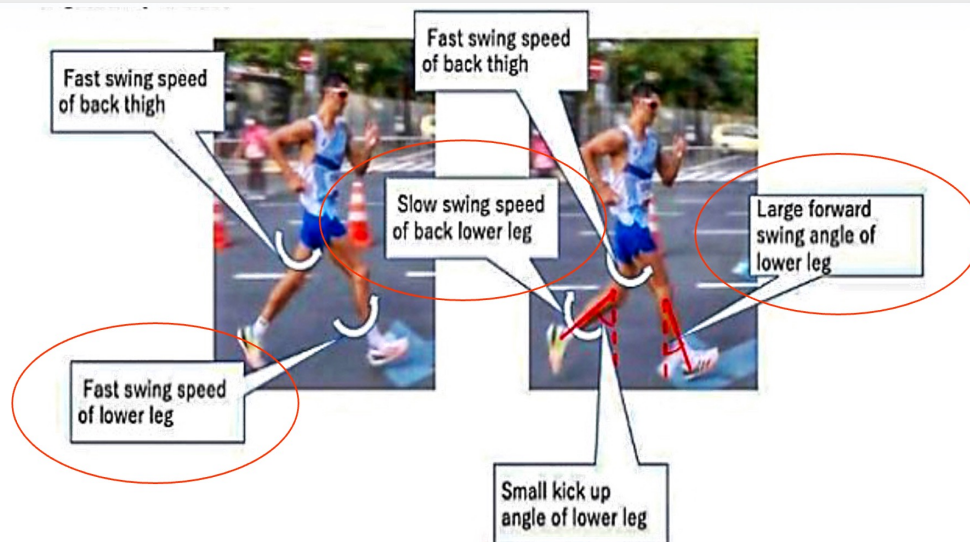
Fast swing speed of back thigh

Fast swing speed of back thigh

Slow swing speed of back lower leg

Large forward swing angle of lower leg

Fast swing speed of lower leg

Small kick up angle of lower leg